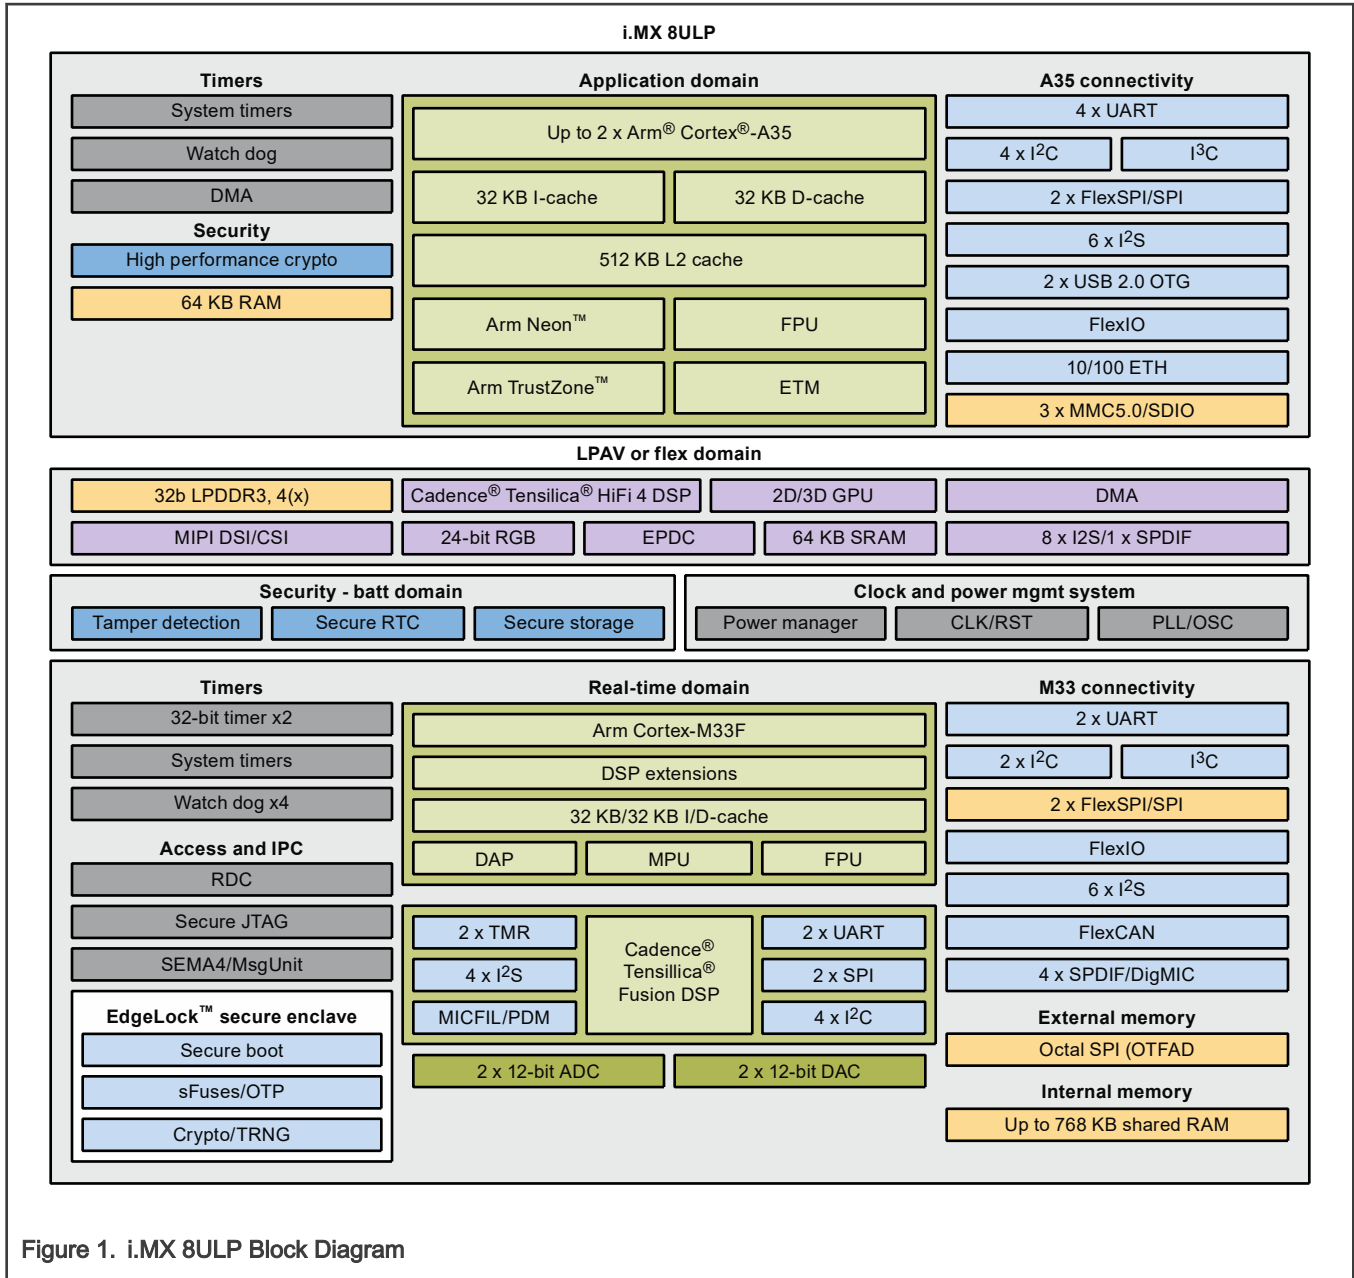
i.MX 8ULP

Timers
System timers
Watch dog
DMA
Security
High performance crypto
64 KB RAM

Application domain
Up to 2 x Arm® Cortex®-A35
32 KB I-cache
32 KB D-cache
512 KB L2 cache
Arm Neon™
FPU
Arm TrustZone™
ETM

A35 connectivity
4 x UART
4 x $I^2C$
$I^3C$
2 x FlexSPI/SPI
6 x $I^2S$
2 x USB 2.0 OTG
FlexIO
10/100 ETH
3 x MMC5.0/SDIO

LPAV or flex domain
32b LPDDR3, 4(x)
Cadence® Tensilica® HiFi 4 DSP
2D/3D GPU
DMA
MIPI DSI/CSI
24-bit RGB
EPDC
64 KB SRAM
8 x I2S/1 x SPDIF

Security - batt domain
Tamper detection
Secure RTC
Secure storage

Clock and power mgmt system
Power manager
CLK/RST
PLL/OSC

Timers
32-bit timer x2
System timers
Watch dog x4
Access and IPC
RDC
Secure JTAG
SEMA4/MsgUnit
EdgeLock™ secure enclave
Secure boot
sFuses/OTP
Crypto/TRNG

Real-time domain
Arm Cortex-M33F
DSP extensions
32 KB/32 KB I/D-cache
DAP
MPU
FPU
2 x TMR
4 x $I^2S$
MICFIL/PDM
Cadence® Tensilica® Fusion DSP
2 x UART
2 x SPI
4 x $I^2C$
2 x 12-bit ADC
2 x 12-bit DAC

M33 connectivity
2 x UART
2 x $I^2C$
$I^3C$
2 x FlexSPI/SPI
FlexIO
6 x $I^2S$
FlexCAN
4 x SPDIF/DigMIC
External memory
Octal SPI (OTFAD
Internal memory
Up to 768 KB shared RAM

Figure 1. i.MX 8ULP Block Diagram